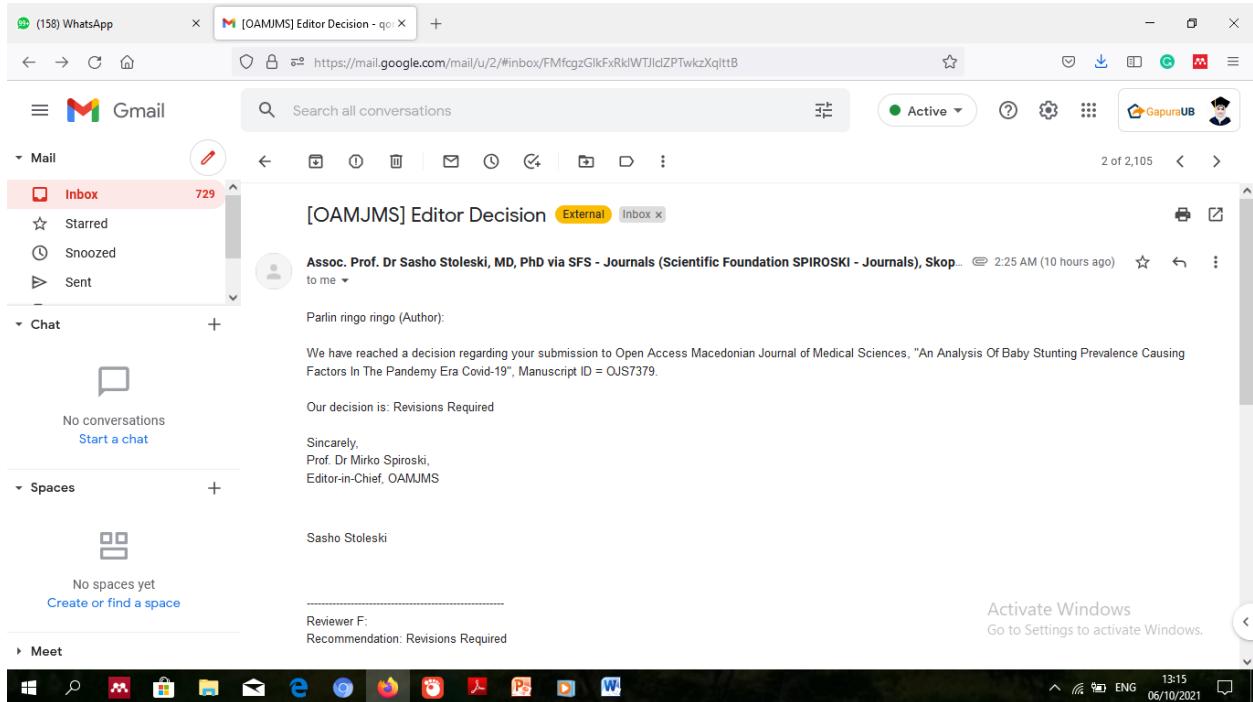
(158) WhatsApp
[OAMJMS] Editor Decision - g
https://mail.google.com/mail/u/2/#inbox/FMfcgzGlkFxRklWTJlclZPTwkzXqlttB

Gmail
Search all conversations
Active
GapuraUB

Mail
Inbox 729
Starred
Snoozed
Sent

Chat
No conversations
Start a chat

Spaces
No spaces yet
Create or find a space

Meet

2 of 2,105

[OAMJMS] Editor Decision External Inbox ×

Assoc. Prof. Dr Sasho Stoleski, MD, PhD via SFS - Journals (Scientific Foundation SPIROSKI - Journals), Skop... 2:25 AM (10 hours ago)
to me

Parlin ringo ringo (Author):

We have reached a decision regarding your submission to Open Access Macedonian Journal of Medical Sciences, "An Analysis Of Baby Stunting Prevalence Causing Factors In The Pandemy Era Covid-19", Manuscript ID = OJS7379.

Our decision is: Revisions Required

Sincarely,
Prof. Dr Mirko Spiroski,
Editor-in-Chief, OAMJMS

Sasho Stoleski

------------------------------------------------------
Reviewer F:
Recommendation: Revisions Required

Activate Windows
Go to Settings to activate Windows.

ENG 13:15 06/10/2021